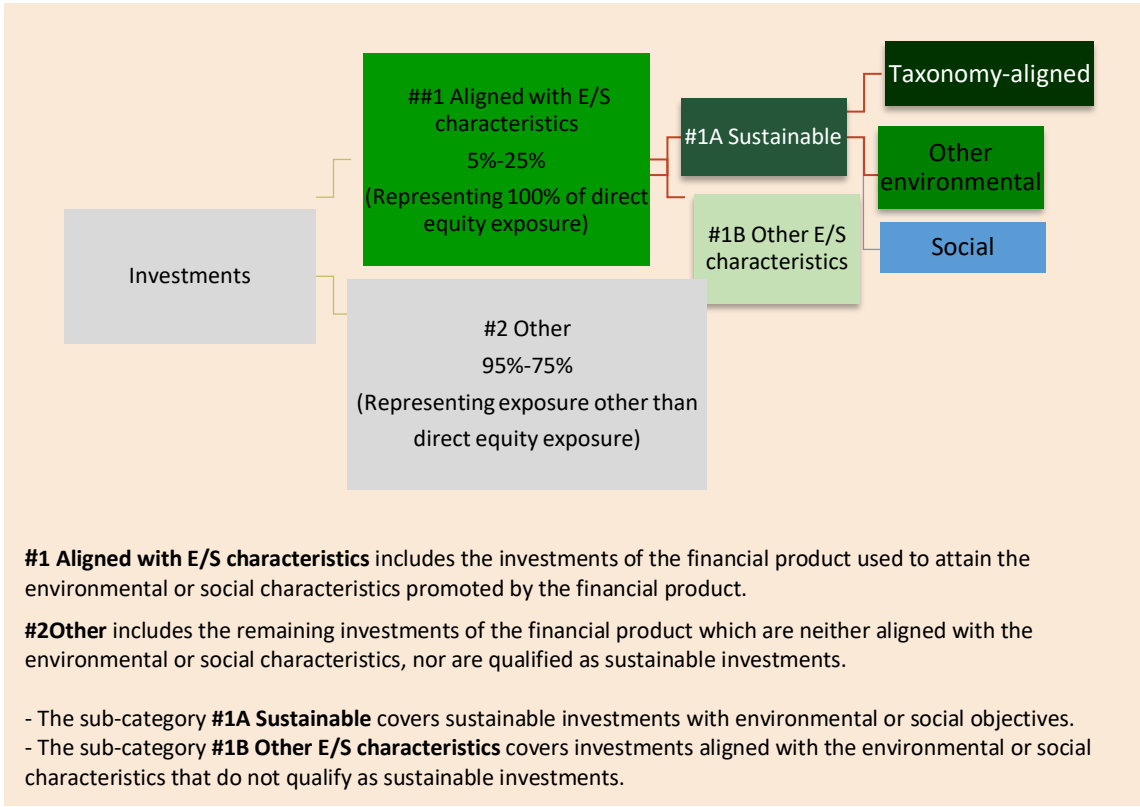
Investments

##1 Aligned with E/S characteristics
5%-25%
(Representing 100% of direct equity exposure)

#1A Sustainable

Taxonomy-aligned

Other environmental

Social

#1B Other E/S characteristics

#2 Other
95%-75%
(Representing exposure other than direct equity exposure)

**#1 Aligned with E/S characteristics** includes the investments of the financial product used to attain the environmental or social characteristics promoted by the financial product.

**#2Other** includes the remaining investments of the financial product which are neither aligned with the environmental or social characteristics, nor are qualified as sustainable investments.

- The sub-category **#1A Sustainable** covers sustainable investments with environmental or social objectives.
- The sub-category **#1B Other E/S characteristics** covers investments aligned with the environmental or social characteristics that do not qualify as sustainable investments.